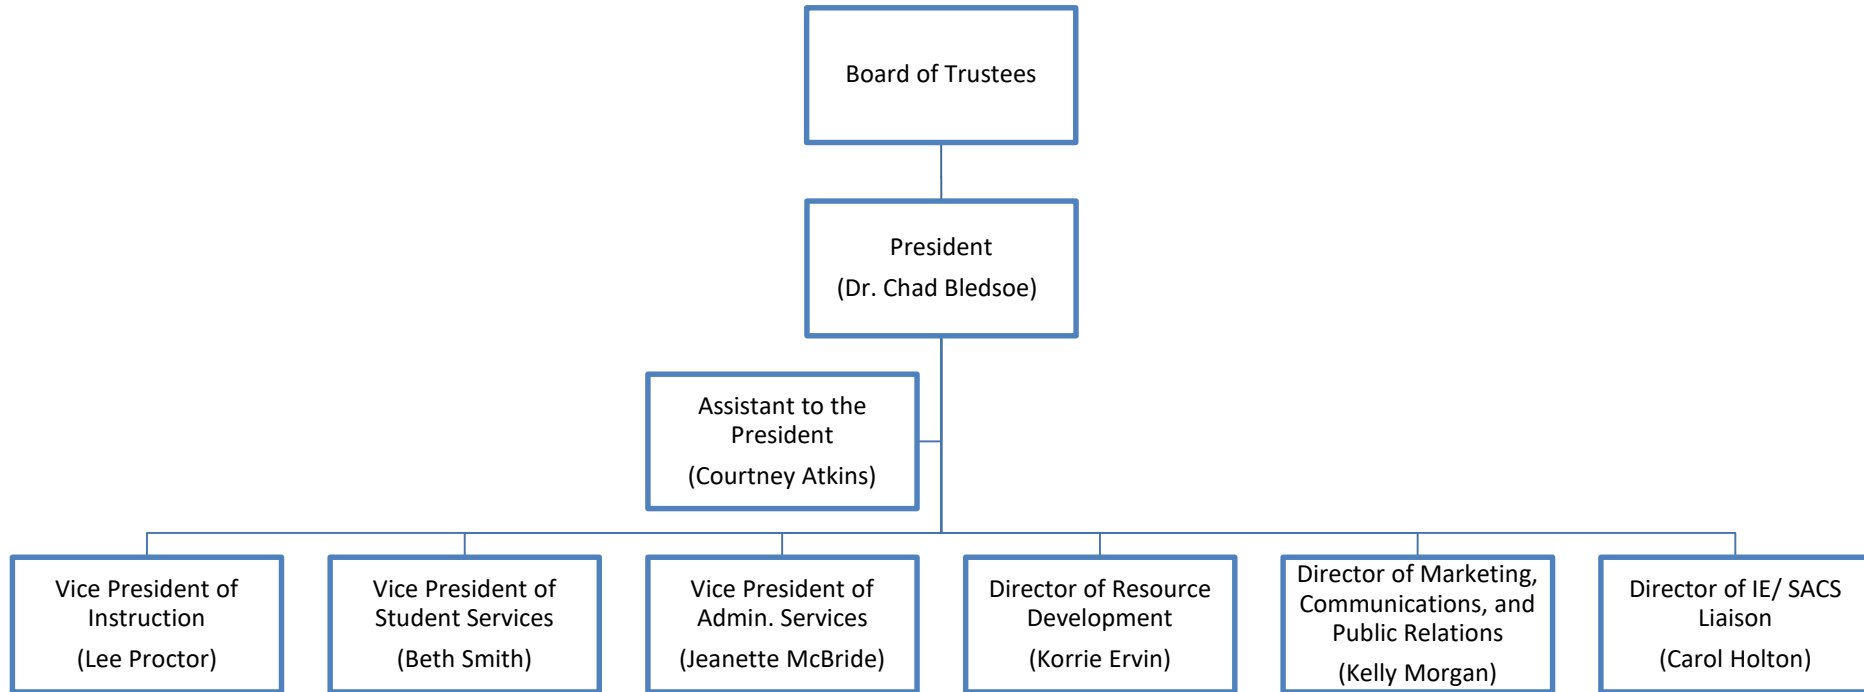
Board of Trustees

President

(Dr. Chad Bledsoe)

Assistant to the President

(Courtney Atkins)

Vice President of Instruction

(Lee Proctor)

Vice President of Student Services

(Beth Smith)

Vice President of Admin. Services

(Jeanette McBride)

Director of Resource Development

(Korrie Ervin)

Director of Marketing, Communications, and Public Relations

(Kelly Morgan)

Director of IE/ SACS Liaison

(Carol Holton)